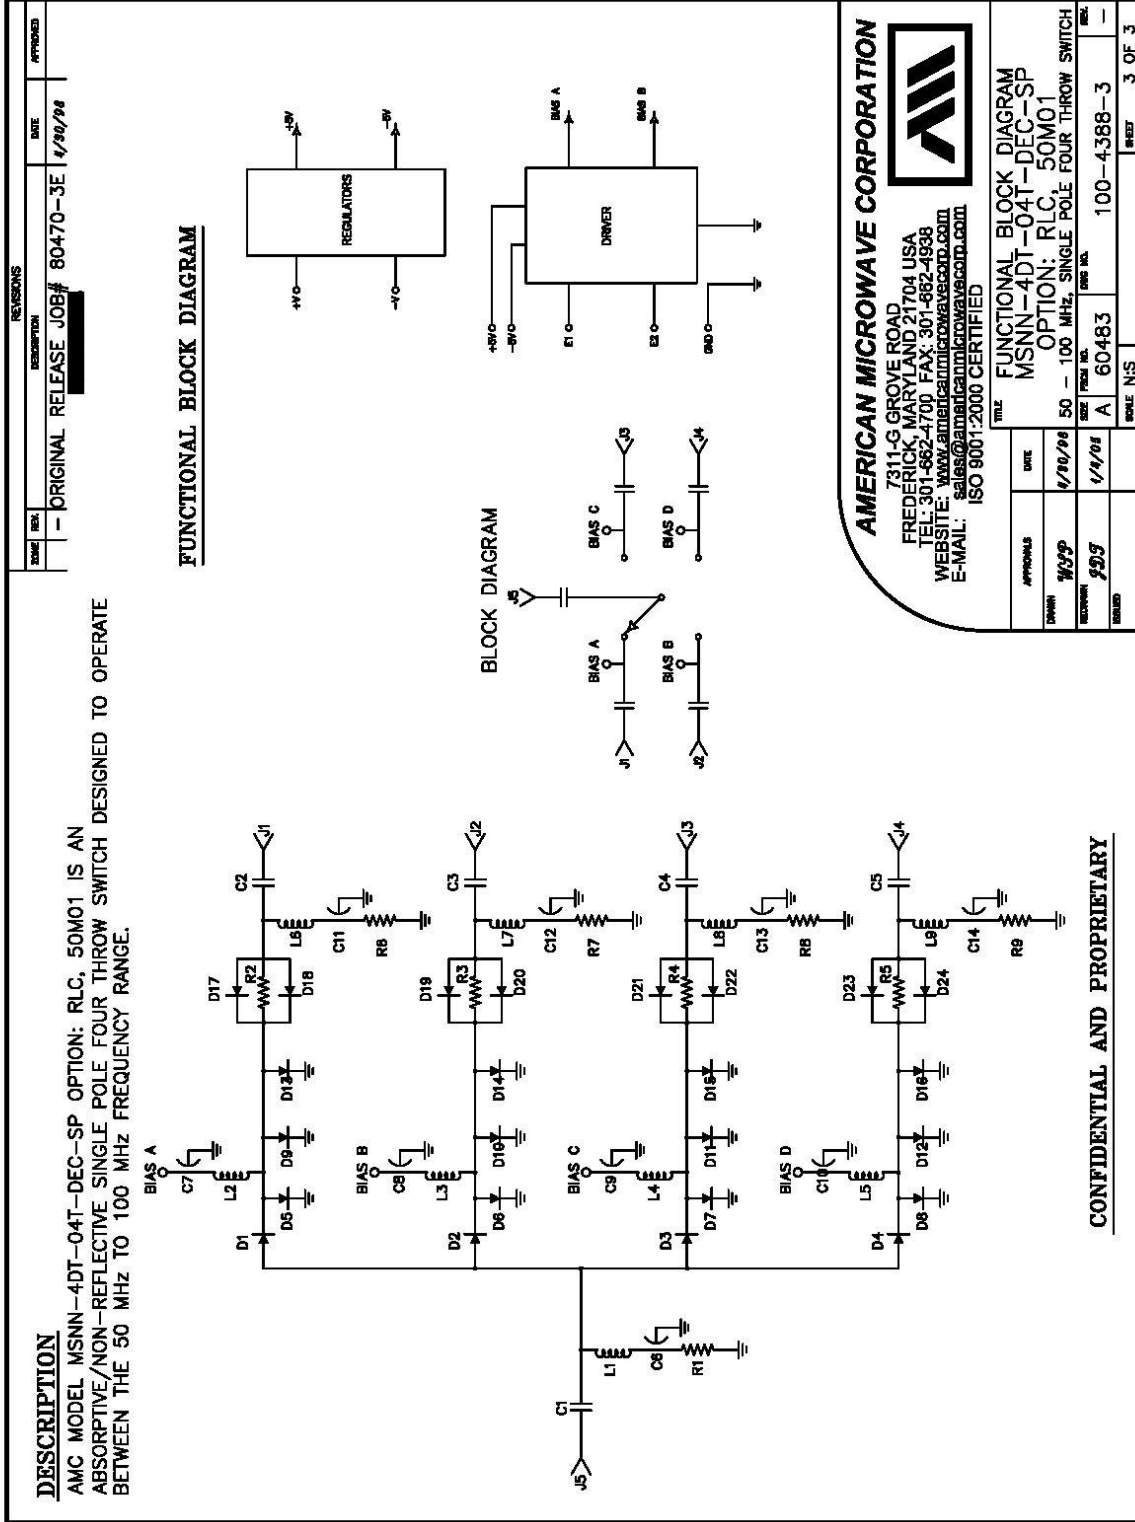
| ZONE | REV. | DESCRIPTION | DATE | APPROVED |
|---|---|---|---|---|
| | – | ORIGINAL RELEASE JOB# 80470-3E | 4/30/08 | |

REVISIONS

DESCRIPTION

AMC MODEL MSNN-4DT-04T-DEC-SP OPTION: RLC, 50M01 IS AN ABSORPTIVE/NON-REFLECTIVE SINGLE POLE FOUR THROW SWITCH DESIGNED TO OPERATE BETWEEN THE 50 MHz TO 100 MHz FREQUENCY RANGE.

J5 C1 L1 C6 R1 D1 D2 D3 D4 BIAS A C7 L2 D5 D9 D13 BIAS B C8 L3 D6 D10 D14 BIAS C C9 L4 D7 D11 D15 BIAS D C10 L5 D8 D12 D16 D17 R2 D18 D19 R3 D20 D21 R4 D22 D23 R5 D24 L6 C11 R6 L7 C12 R7 L8 C13 R8 L9 C14 R9 C2 J1 C3 J2 C4 J3 C5 J4

CONFIDENTIAL AND PROPRIETARY

BLOCK DIAGRAM

J5 BIAS A BIAS B BIAS C BIAS D J1 J2 J3 J4

FUNCTIONAL BLOCK DIAGRAM

+V REGULATORS +5V -V -5V

+5V -5V E1 E2 GND DRIVER BIAS A BIAS B

AMERICAN MICROWAVE CORPORATION
7311-G GROVE ROAD
FREDERICK, MARYLAND 21704 USA
TEL: 301-662-4700 FAX: 301-662-4938
WEBSITE: www.americanmicrowavecorp.com
E-MAIL: sales@americanmicrowavecorp.com
ISO 9001:2000 CERTIFIED

| APPROVALS | | DATE | TITLE |
|---|---|---|---|
| DRAWN | WJP | 4/30/08 | FUNCTIONAL BLOCK DIAGRAM MSNN-4DT-04T-DEC-SP OPTION: RLC, 50M01 50 – 100 MHz, SINGLE POLE FOUR THROW SWITCH |
| RECHECKED | JDS | 1/4/08 | SIZE A FSCM NO. 60483 DWG NO. 100-4388-3 REV. – |
| ISSUED | | | SCALE N:S SHEET 3 OF 3 |